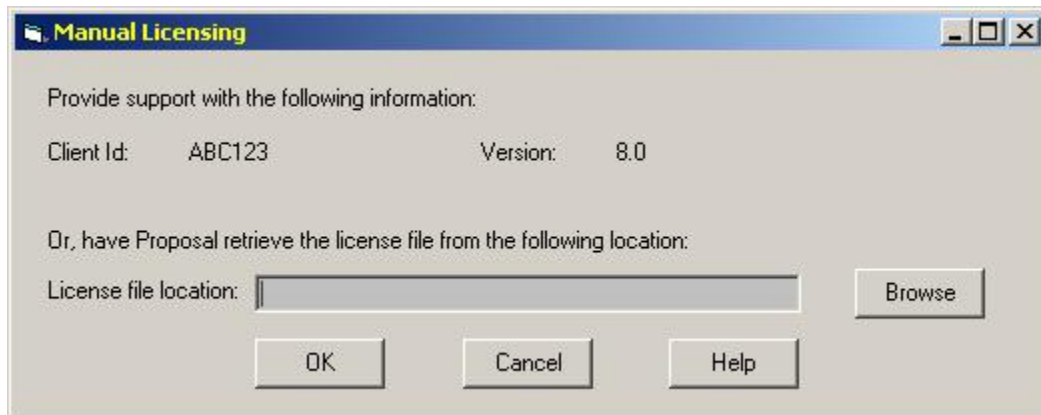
Manual Licensing

Provide support with the following information:

Client Id: ABC123 Version: 8.0

Or, have Proposal retrieve the license file from the following location:

License file location: Browse

OK Cancel Help